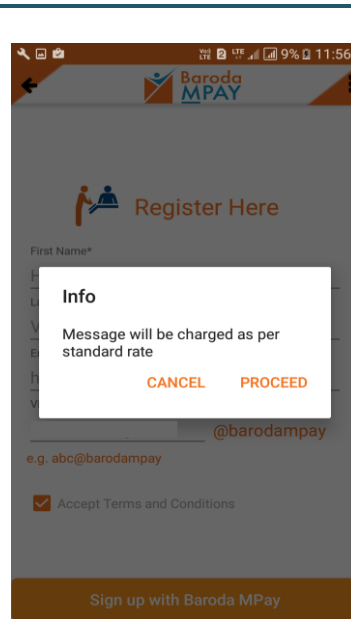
9% 11:56

Baroda MPAY

Register Here

First Name*

H

L

V

E

h

V

Info

Message will be charged as per standard rate

CANCEL PROCEED

@barodampay

e.g. abc@barodampay

Accept Terms and Conditions

Sign up with Baroda MPay